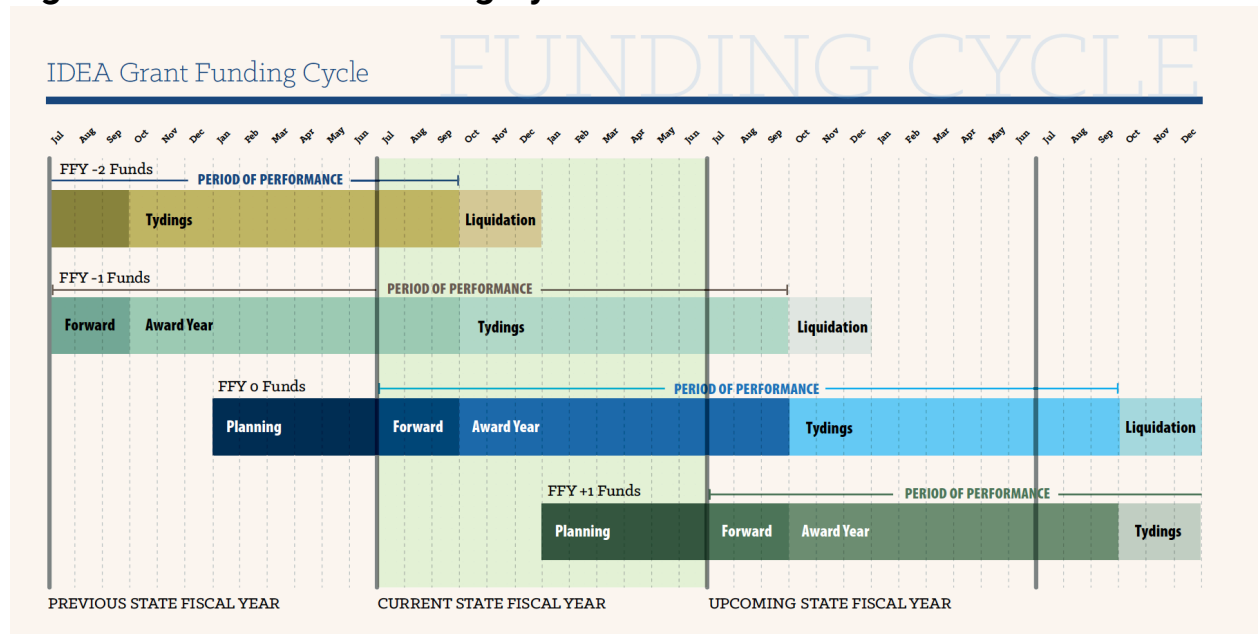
IDEA Grant Funding Cycle

FUNDING CYCLE

Jul Aug Sep Oct Nov Dec Jan Feb Mar Apr May Jun Jul Aug Sep Oct Nov Dec Jan Feb Mar Apr May Jun Jul Aug Sep Oct Nov Dec Jan Feb Mar Apr May Jun Jul Aug Sep Oct Nov Dec

FFY -2 Funds

PERIOD OF PERFORMANCE

Tydings

Liquidation

FFY -1 Funds

PERIOD OF PERFORMANCE

Forward

Award Year

Tydings

Liquidation

FFY 0 Funds

PERIOD OF PERFORMANCE

Planning

Forward

Award Year

Tydings

Liquidation

FFY +1 Funds

PERIOD OF PERFORMANCE

Planning

Forward

Award Year

Tydings

PREVIOUS STATE FISCAL YEAR

CURRENT STATE FISCAL YEAR

UPCOMING STATE FISCAL YEAR